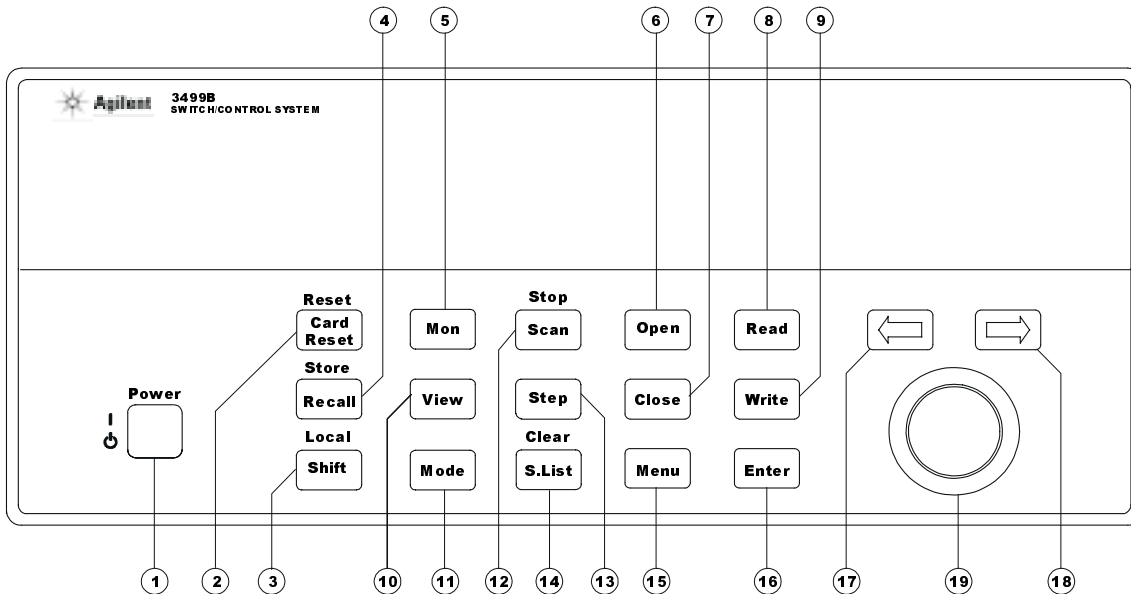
4 5 6 7 8 9

Agilent 3499B SWITCH/CONTROL SYSTEM

Reset
Card Reset

Mon

Stop
Scan

Open

Read

Store
Recall

View

Step

Close

Write

Power

I
⏻

Local
Shift

Mode

Clear
S.List

Menu

Enter

1 2 3 10 11 12 14 13 15 16 17 19 18